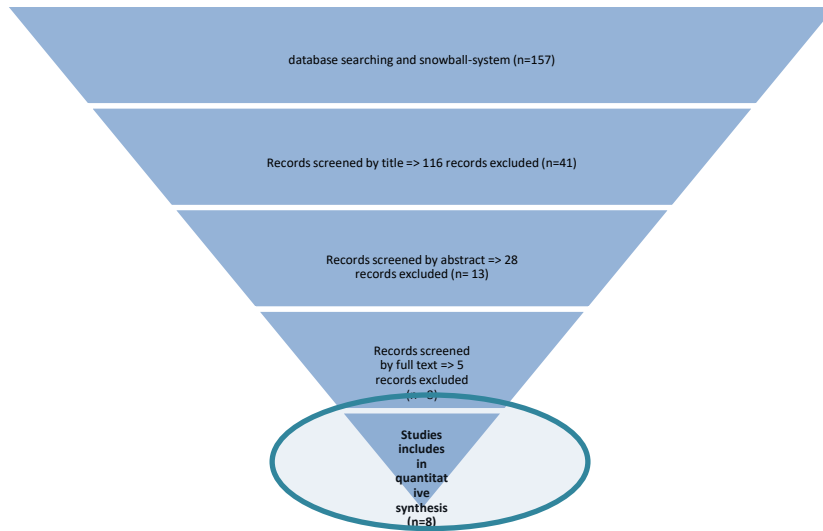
database searching and snowball-system (n=157)

Records screened by title => 116 records excluded (n=41)

Records screened by abstract => 28 records excluded (n= 13)

Records screened by full text => 5 records excluded ([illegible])

Studies includes in quantitat ive synthesis (n=8)